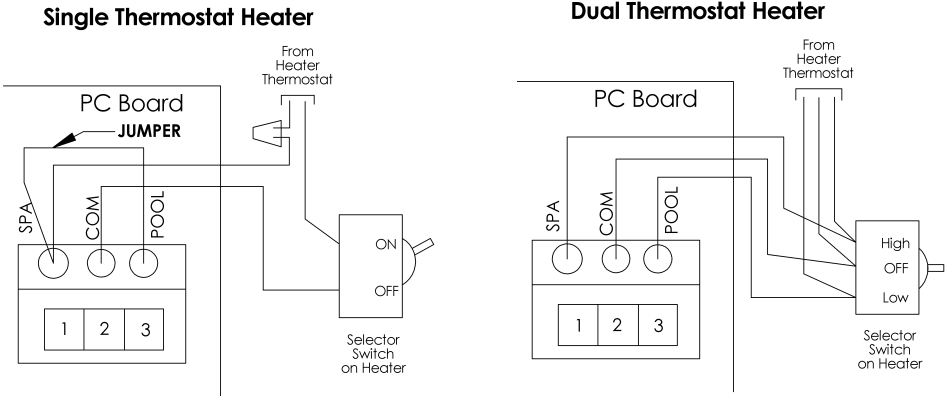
Single Thermostat Heater

From Heater Thermostat

PC Board

JUMPER

SPA COM POOL

ON

OFF

1 2 3

Selector Switch on Heater

Dual Thermostat Heater

From Heater Thermostat

PC Board

SPA COM POOL

High

OFF

Low

1 2 3

Selector Switch on Heater